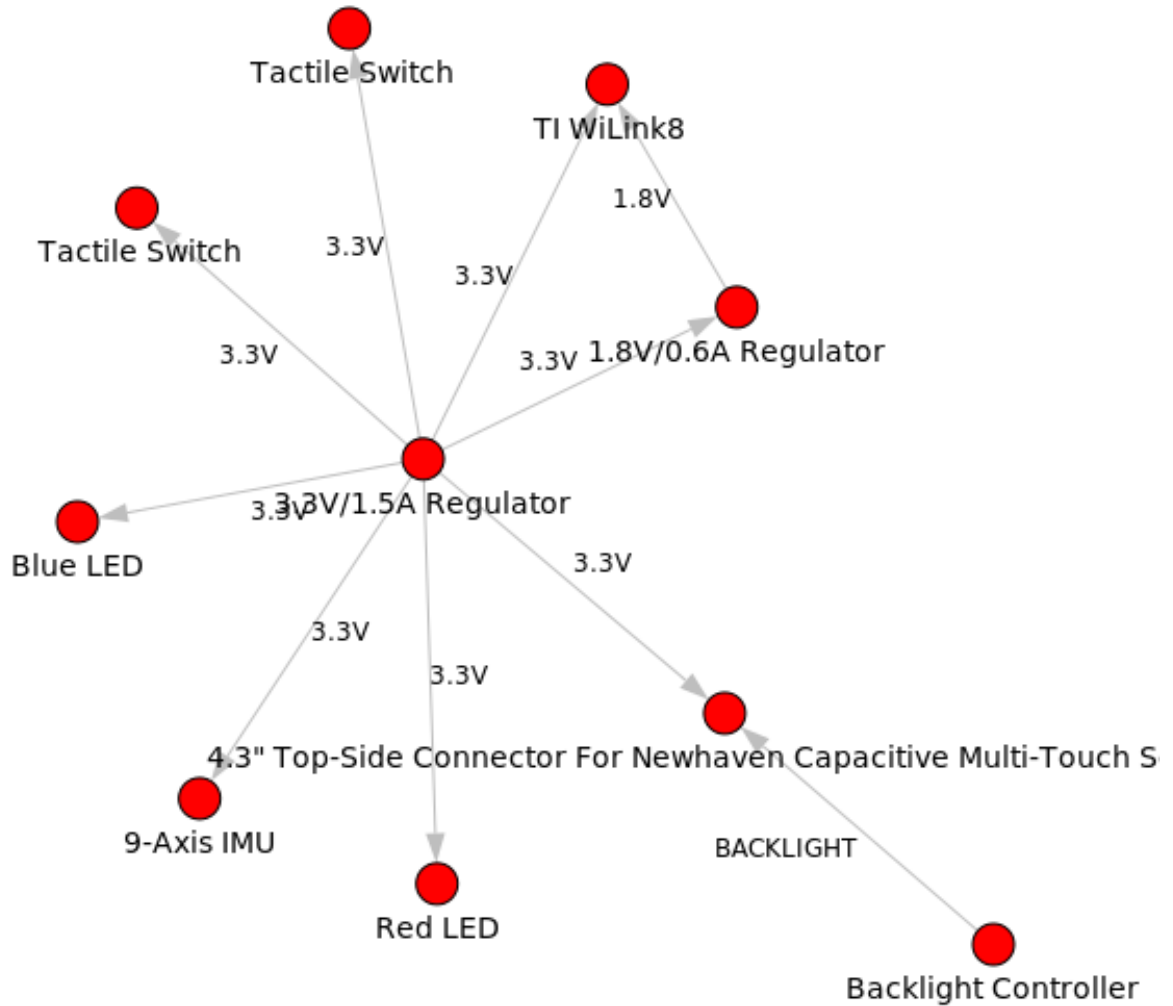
Tactile Switch

TI WiLink8

1.8V

Tactile Switch

3.3V

3.3V

3.3V

3.3V

1.8V/0.6A Regulator

3.3V/1.5A Regulator

3.3V

Blue LED

3.3V

3.3V

3.3V

4.3" Top-Side Connector For Newhaven Capacitive Multi-Touch S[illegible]

9-Axis IMU

BACKLIGHT

Red LED

Backlight Controller